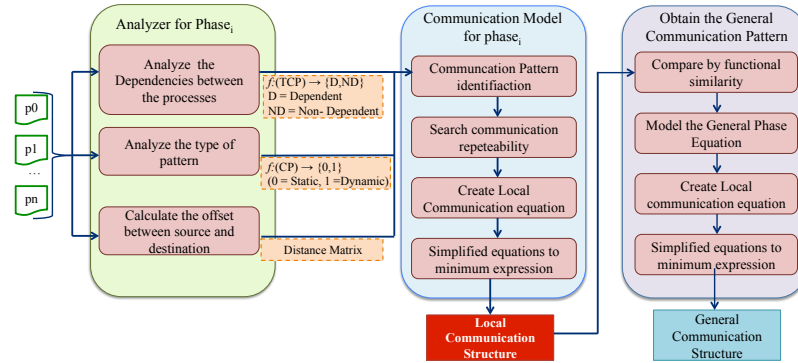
Analyzer for Phase$_i$

p0

p1

...

pn

Analyze the Dependencies between the processes

$f_1$(TCP) → {D,ND}
D = Dependent
ND = Non- Dependent

Analyze the type of pattern

$f_2$(CP) → {0,1}
(0 = Static, 1 =Dynamic)

Calculate the offset between source and destination

Distance Matrix

Communication Model for phase$_i$

Communcation Pattern identifiaction

Search communication repeteability

Create Local Communication equation

Simplified equations to minimum expression

Local Communication Structure

Obtain the General Communication Pattern

Compare by functional similarity

Model the General Phase Equation

Create Local communication equation

Simplified equations to minimum expression

General Communication Structure